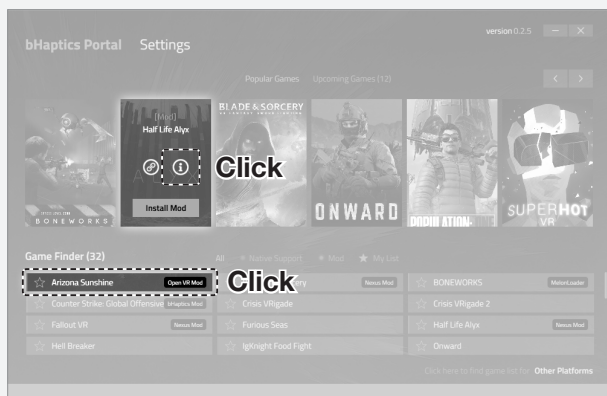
bHaptics Portal Settings

version 0.2.5

Popular Games Upcoming Games (12)

BONEWORKS

[Mod]
Half Life Alyx

Install Mod

BLADE & SORCERY

ONWARD

POPULATION

SUPERHOT VR

Click

Game Finder (32)

All Native Support Mod My List

Arizona Sunshine Open VR Mod

Click

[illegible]ry Nexus Mod

BONEWORKS MelonLoader

Counter Strike: Global Offensive bHaptics Mod

Crisis VRigade

Crisis VRigade 2

Fallout VR Nexus Mod

Furious Seas

Half Life Alyx Nexus Mod

Hell Breaker

IgKnight Food Fight

Onward

Click here to find game list for Other Platforms